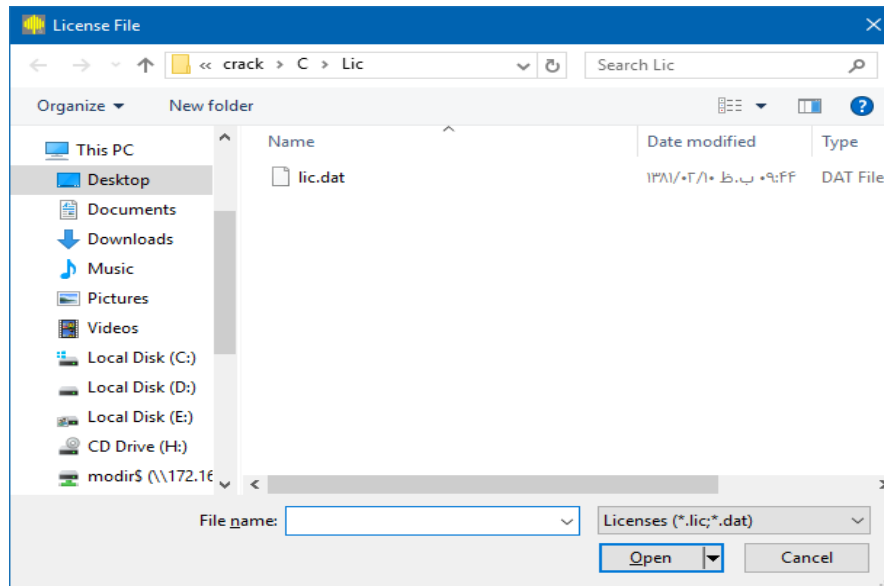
License File

« crack › C › Lic

Search Lic

Organize ▾ New folder

This PC
Desktop
Documents
Downloads
Music
Pictures
Videos
Local Disk (C:)
Local Disk (D:)
Local Disk (E:)
CD Drive (H:)
modir$ (\\172.16

| Name | Date modified | Type |
|---|---|---|
| lic.dat | ۱۳۸۱/۰۲/۱۰ ب.ظ ۰۹:۴۴ | DAT File |

File name:
Licenses (*.lic;*.dat)
Open
Cancel